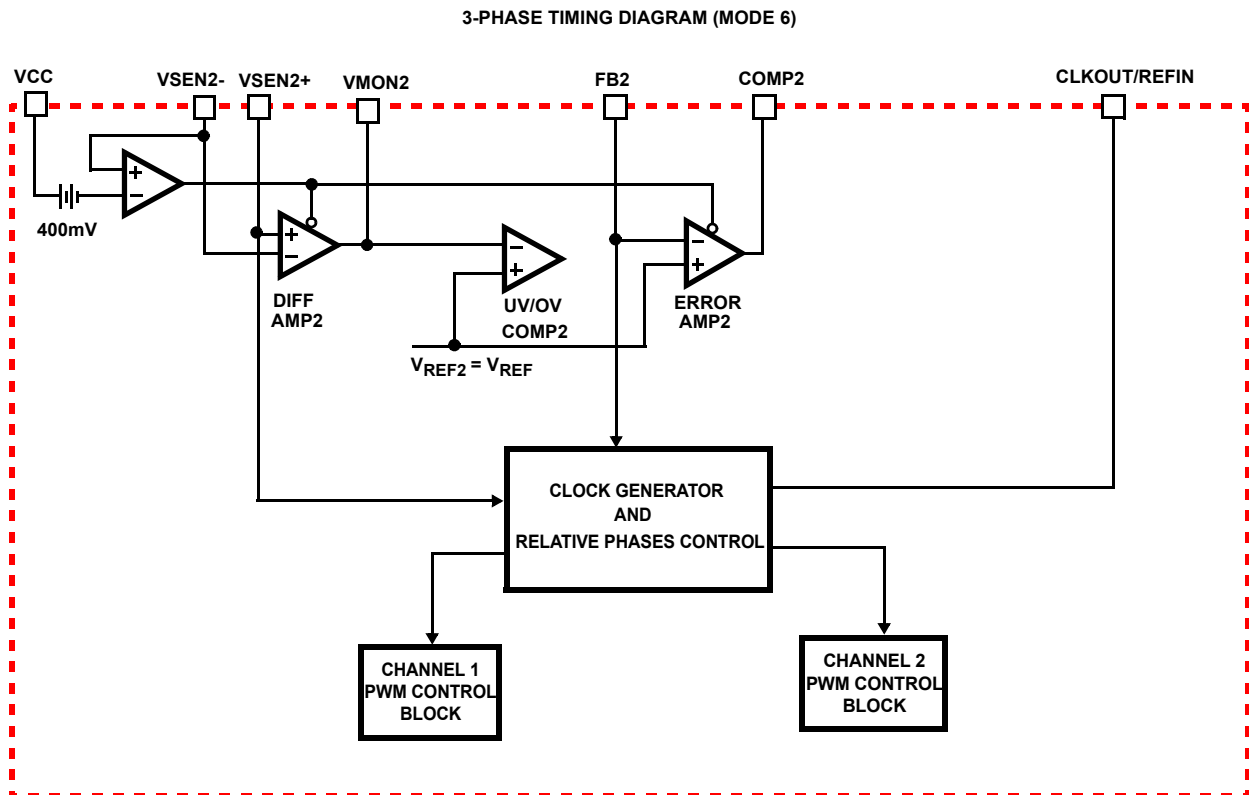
3-PHASE TIMING DIAGRAM (MODE 6)

VCC

VSEN2-

VSEN2+

VMON2

FB2

COMP2

CLKOUT/REFIN

400mV

DIFF AMP2

UV/OV COMP2

ERROR AMP2

$V_{REF2} = V_{REF}$

CLOCK GENERATOR AND RELATIVE PHASES CONTROL

CHANNEL 1 PWM CONTROL BLOCK

CHANNEL 2 PWM CONTROL BLOCK